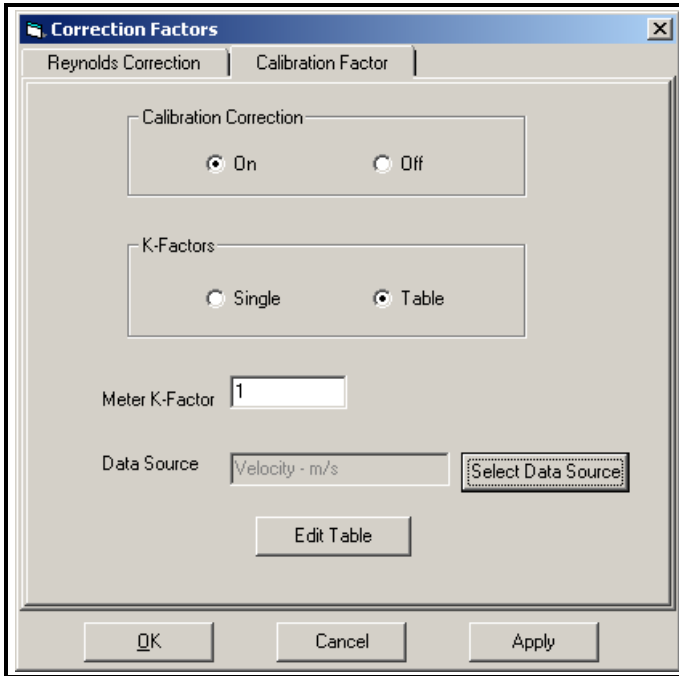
Correction Factors

Reynolds Correction | Calibration Factor

Calibration Correction

On Off

K-Factors

Single Table

Meter K-Factor 1

Data Source Velocity - m/s Select Data Source

Edit Table

OK Cancel Apply